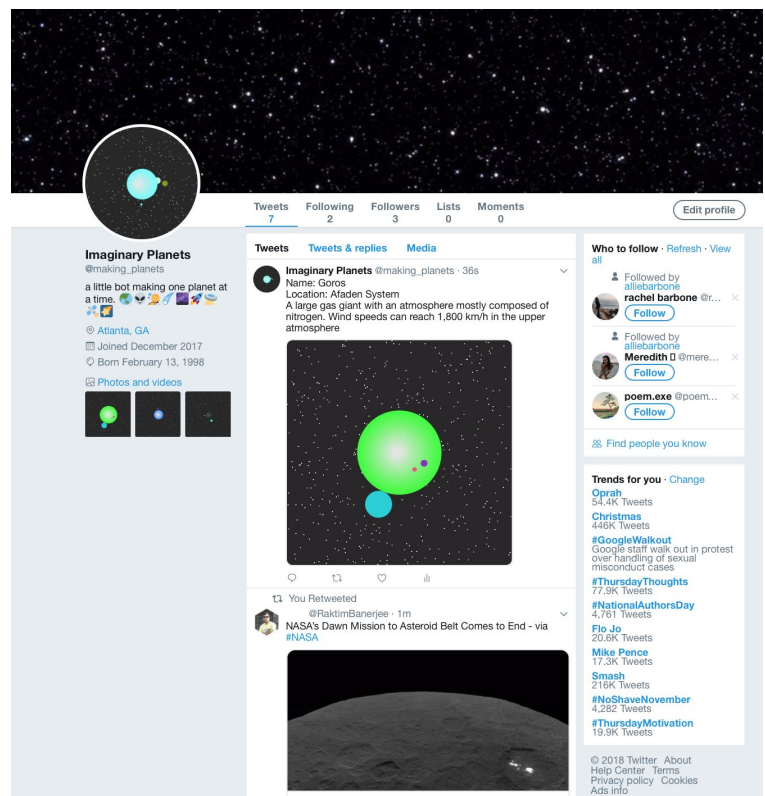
Tweets 7 Following 2 Followers 3 Lists 0 Moments 0

Edit profile

Imaginary Planets
@making_planets

a little bot making one planet at a time. 🌍👽🌛☄️🌌🚀🛸🛰️🌠

Atlanta, GA
Joined December 2017
Born February 13, 1998

Photos and videos

Tweets Tweets & replies Media

Imaginary Planets @making_planets · 36s
Name: Goros
Location: Afaden System
A large gas giant with an atmosphere mostly composed of nitrogen. Wind speeds can reach 1,800 km/h in the upper atmosphere

You Retweeted
@RaktimBanerjee · 1m
NASA's Dawn Mission to Asteroid Belt Comes to End - via #NASA

Who to follow · Refresh · View all

Followed by alliebarbone
rachel barbone @r...
Follow

Followed by alliebarbone
Meredith ▯ @mere...
Follow

poem.exe @poem...
Follow

Find people you know

Trends for you · Change
Oprah
54.4K Tweets
Christmas
446K Tweets
#GoogleWalkout
Google staff walk out in protest over handling of sexual misconduct cases
#ThursdayThoughts
77.9K Tweets
#NationalAuthorsDay
4,761 Tweets
Flo Jo
20.6K Tweets
Mike Pence
17.3K Tweets
Smash
216K Tweets
#NoShaveNovember
4,282 Tweets
#ThursdayMotivation
19.9K Tweets

© 2018 Twitter About Help Center Terms Privacy policy Cookies Ads info